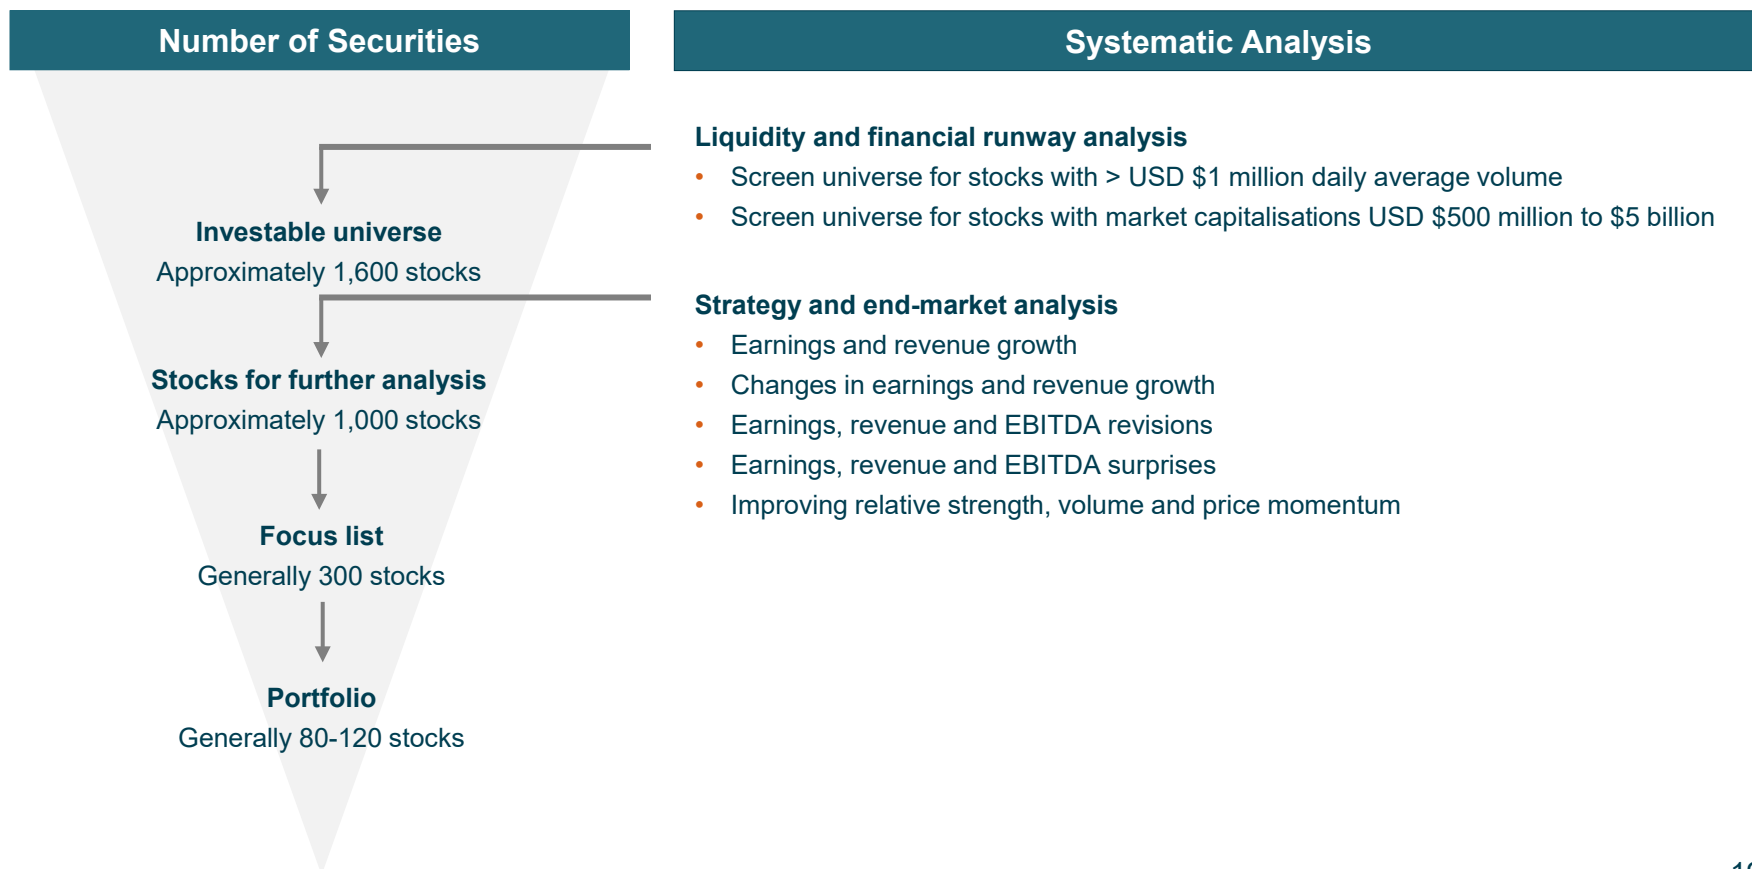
Number of Securities

Investable universe
Approximately 1,600 stocks

Stocks for further analysis
Approximately 1,000 stocks

Focus list
Generally 300 stocks

Portfolio
Generally 80-120 stocks

Systematic Analysis

Liquidity and financial runway analysis
• Screen universe for stocks with > USD $1 million daily average volume
• Screen universe for stocks with market capitalisations USD $500 million to $5 billion

Strategy and end-market analysis
• Earnings and revenue growth
• Changes in earnings and revenue growth
• Earnings, revenue and EBITDA revisions
• Earnings, revenue and EBITDA surprises
• Improving relative strength, volume and price momentum

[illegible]